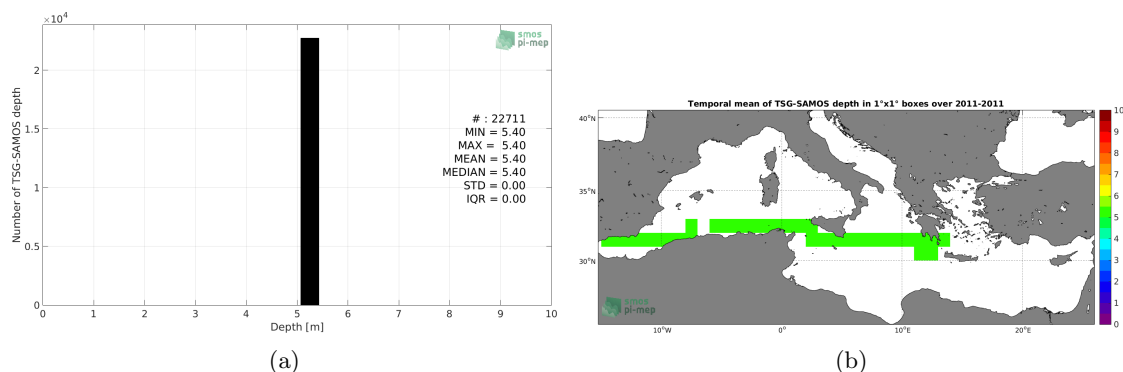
$\times 10^4$

smos
pi-mep

Number of TSG-SAMOS depth

2
1.5
1
0.5
0

# : 22711
MIN = 5.40
MAX = 5.40
MEAN = 5.40
MEDIAN = 5.40
STD = 0.00
IQR = 0.00

0 1 2 3 4 5 6 7 8 9 10
Depth [m]

(a)

Temporal mean of TSG-SAMOS depth in 1°x1° boxes over 2011-2011

40°N
35°N
30°N

smos
pi-mep

10°W 0° 10°E 20°E

10
9
8
7
6
5
4
3
2
1
0

(b)